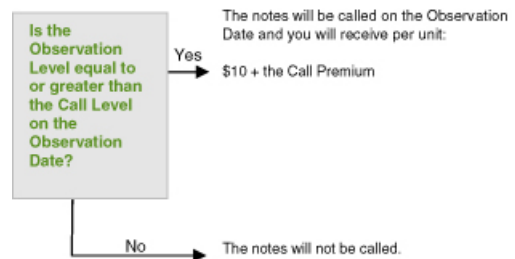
Is the Observation Level equal to or greater than the Call Level on the Observation Date?

Yes

The notes will be called on the Observation Date and you will receive per unit:

$10 + the Call Premium

No

The notes will not be called.